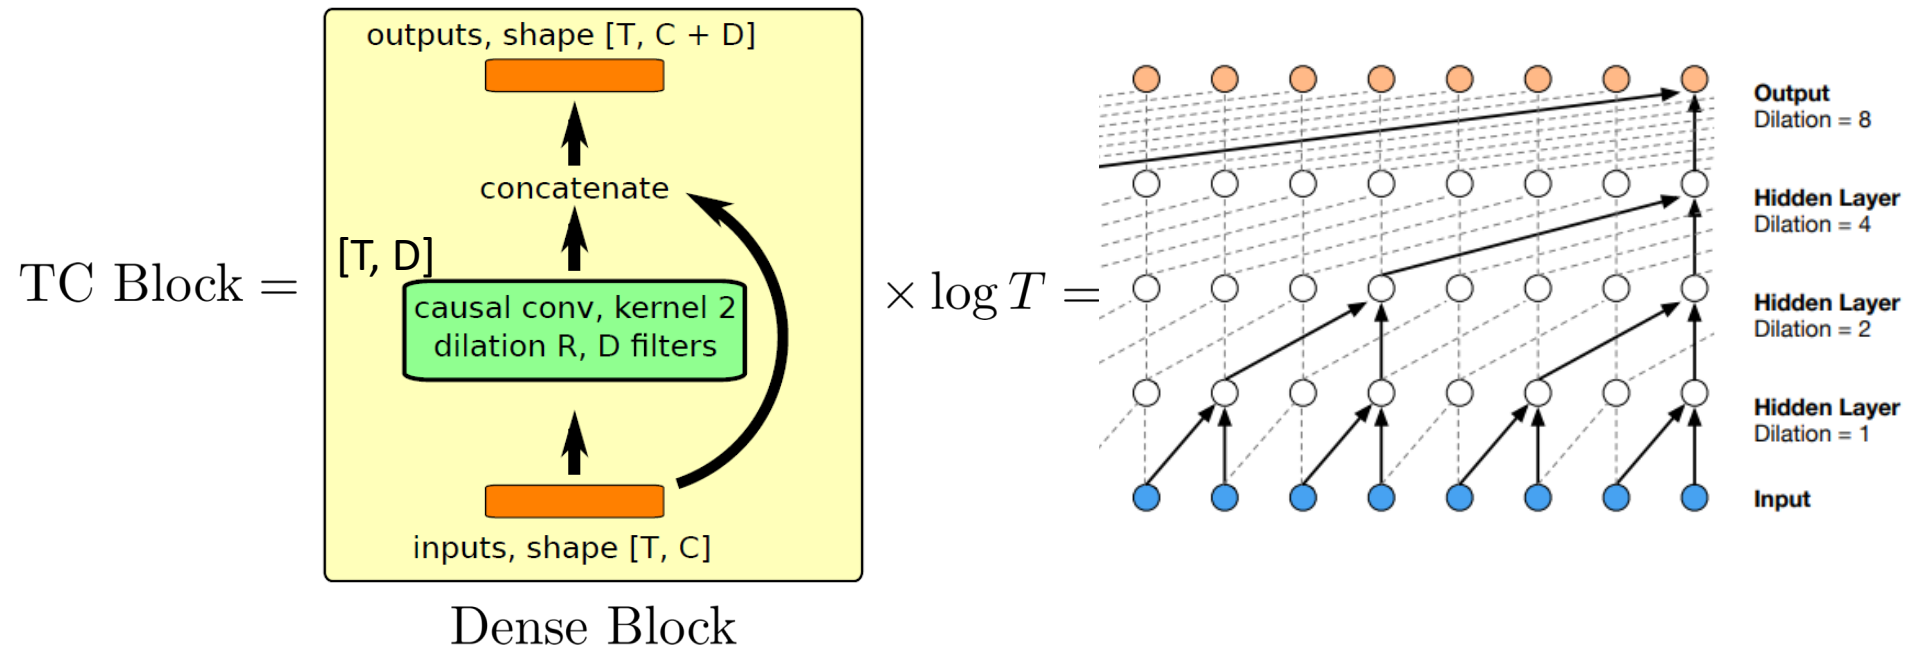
TC Block =

outputs, shape [T, C + D]

concatenate

[T, D]

causal conv, kernel 2
dilation R, D filters

inputs, shape [T, C]

Dense Block

$\times \log T =$

Output
Dilation = 8

Hidden Layer
Dilation = 4

Hidden Layer
Dilation = 2

Hidden Layer
Dilation = 1

Input